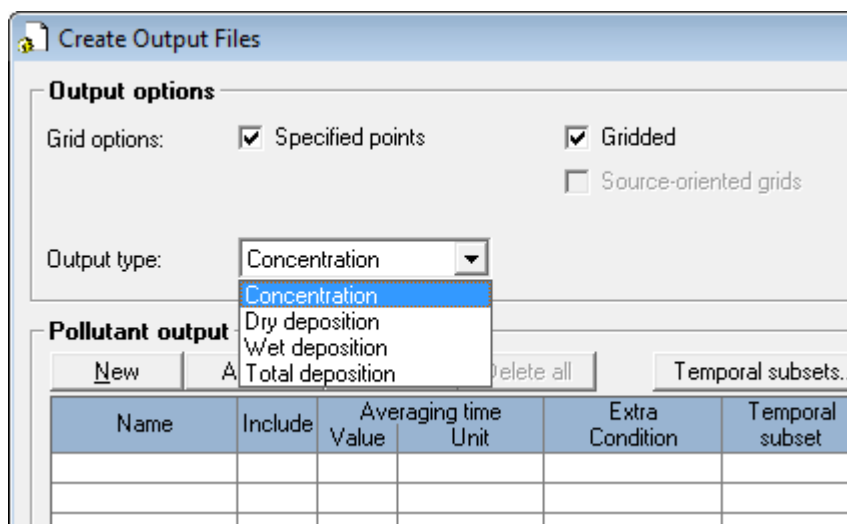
Create Output Files

Output options

Grid options: Specified points Gridded

Source-oriented grids

Output type: Concentration

Concentration
Dry deposition
Wet deposition
Total deposition

Pollutant output

New A Delete all Temporal subsets.

| Name | Include | Averaging time Value | Unit | Extra Condition | Temporal subset |
|---|---|---|---|---|---|
| | | | | | |
| | | | | | |
| | | | | | |